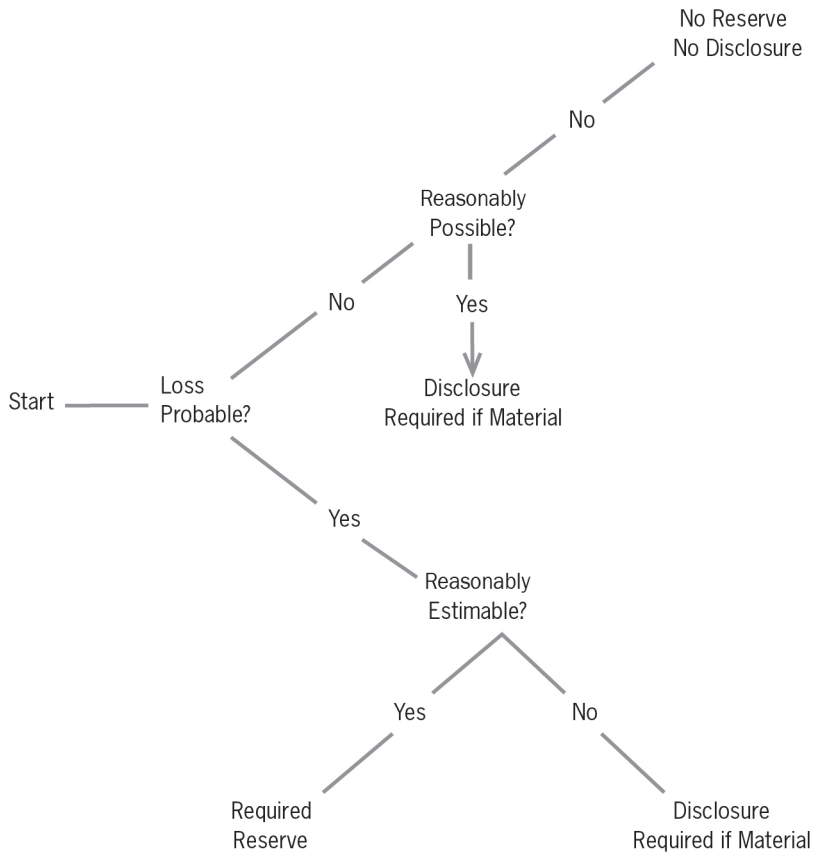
No Reserve
No Disclosure

No

Reasonably
Possible?

No

Yes

Start

Loss
Probable?

Disclosure
Required if Material

Yes

Reasonably
Estimable?

Yes

No

Required
Reserve

Disclosure
Required if Material